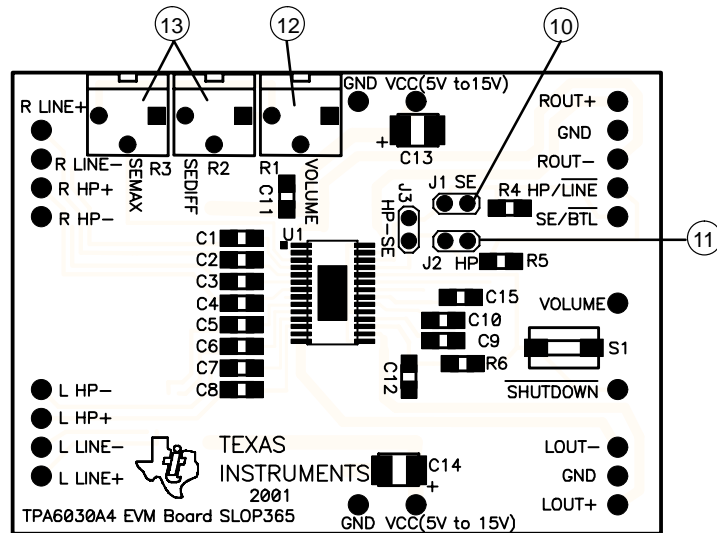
13
12
10
11

R LINE+
R LINE−
R HP+
R HP−
R3
SEMAX
R2
SEDIFF
R1
VOLUME
C11
GND VCC(5V to15V)
+
C13
J1 SE
J3
HP-SE
R4 HP/$\overline{\text{LINE}}$
SE/$\overline{\text{BTL}}$
ROUT+
GND
ROUT−
J2 HP
R5
U1
C1
C2
C3
C4
C5
C6
C7
C8
C15
C10
C9
R6
C12
VOLUME
S1
$\overline{\text{SHUTDOWN}}$
L HP−
L HP+
L LINE−
L LINE+
TEXAS
INSTRUMENTS
2001
C14
+
LOUT−
GND
LOUT+
TPA6030A4 EVM Board SLOP365
GND VCC(5V to 15V)